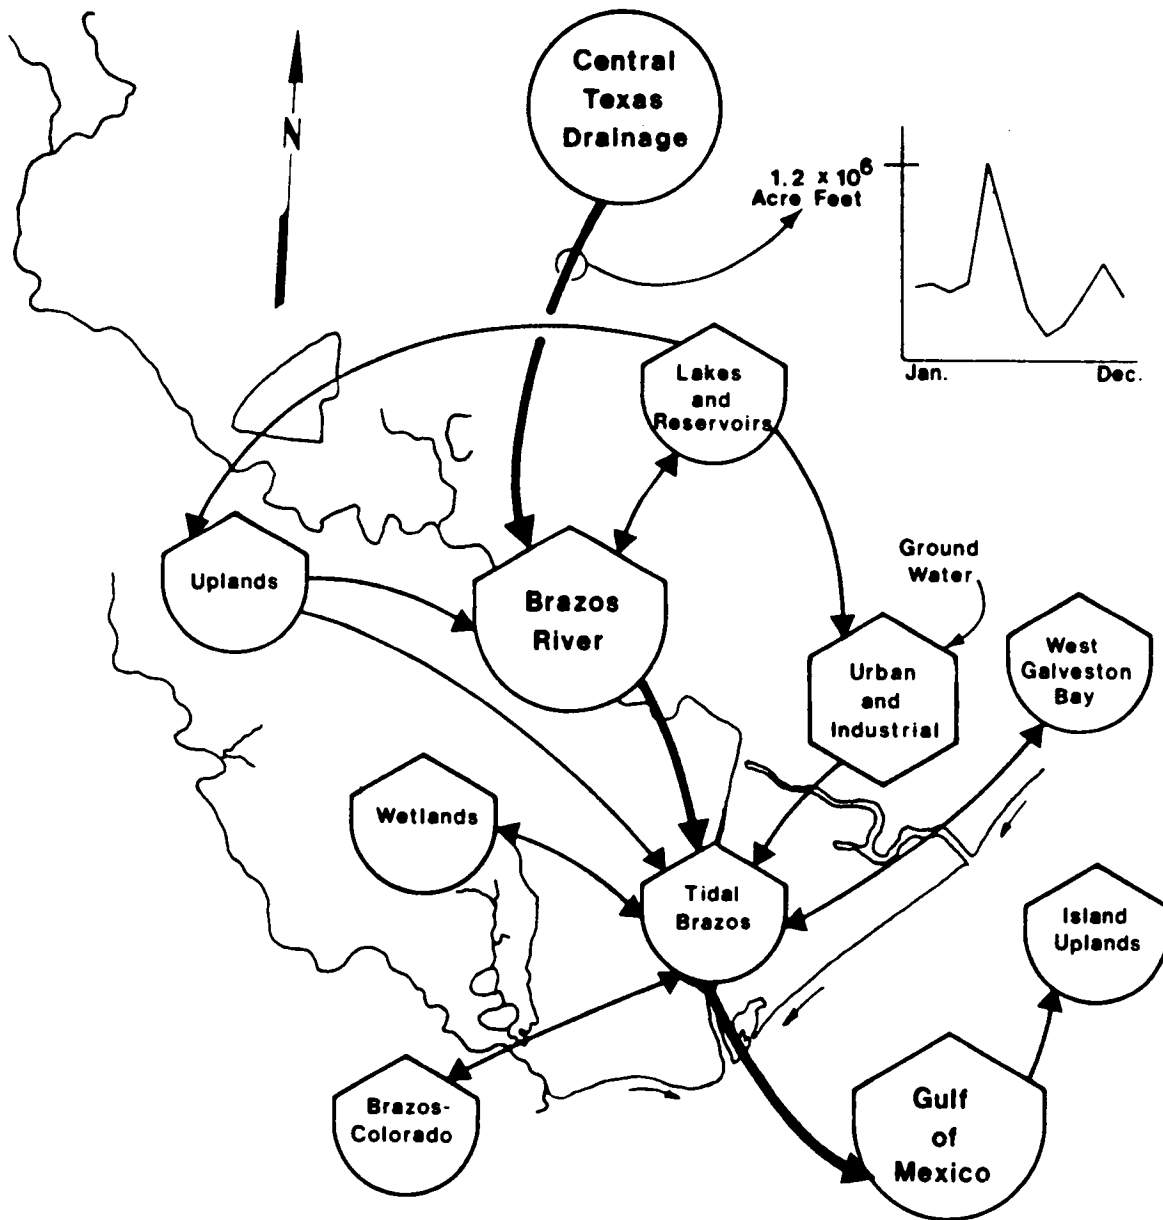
N

Central Texas Drainage

$1.2 \times 10^6$ Acre Feet

Jan.

Dec.

Lakes and Reservoirs

Uplands

Brazos River

Ground Water

Urban and Industrial

West Galveston Bay

Wetlands

Tidal Brazos

Island Uplands

Brazos-Colorado

Gulf of Mexico